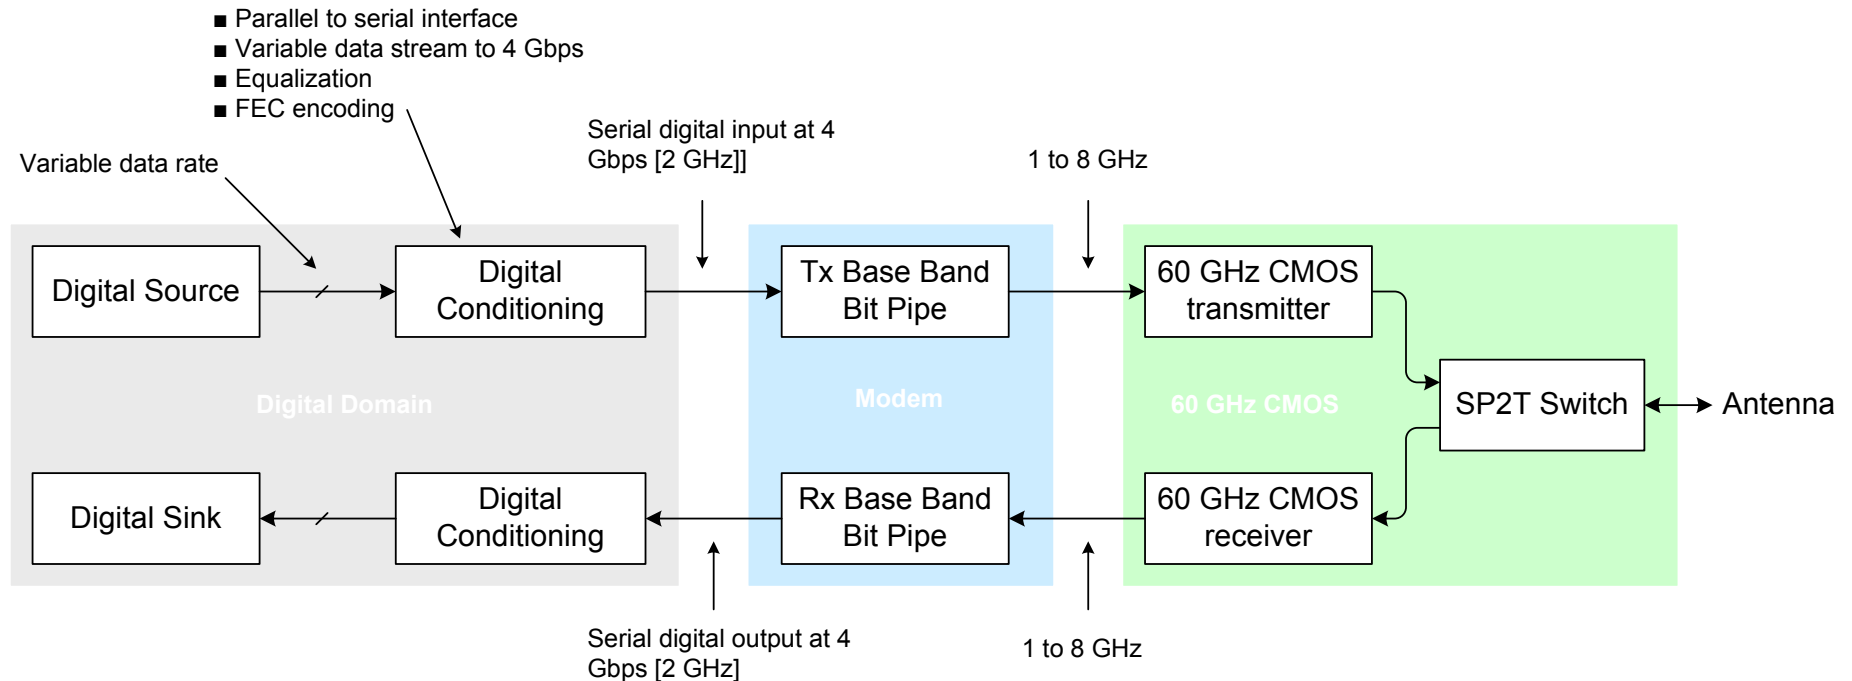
■ Parallel to serial interface
■ Variable data stream to 4 Gbps
■ Equalization
■ FEC encoding

Variable data rate

Serial digital input at 4 Gbps [2 GHz]]

1 to 8 GHz

Digital Source

Digital Conditioning

Tx Base Band Bit Pipe

60 GHz CMOS transmitter

Digital Domain

Modem

60 GHz CMOS

SP2T Switch

Antenna

Digital Sink

Digital Conditioning

Rx Base Band Bit Pipe

60 GHz CMOS receiver

Serial digital output at 4 Gbps [2 GHz]

1 to 8 GHz